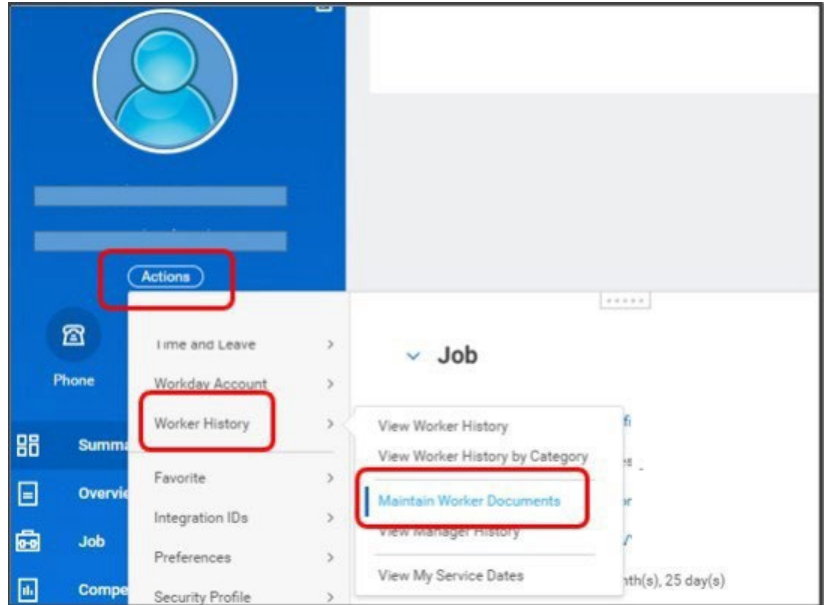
Actions

Phone

Summa

Overvi

Job

Compe

Time and Leave

Workday Account

Worker History

Favorite

Integration IDs

Preferences

Security Profile

Job

View Worker History

View Worker History by Category

Maintain Worker Documents

View Manager History

View My Service Dates

nth(s), 25 day(s)